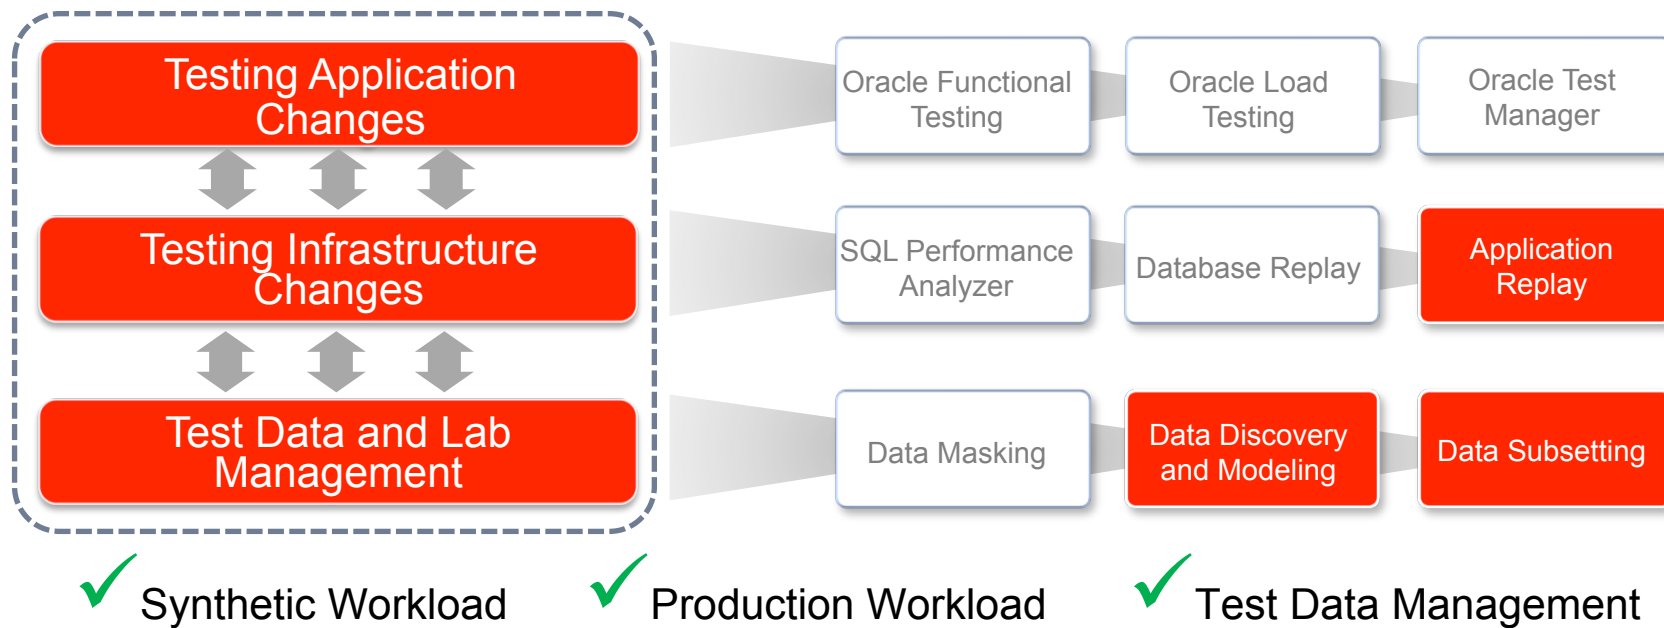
Testing Application Changes

Testing Infrastructure Changes

Test Data and Lab Management

Oracle Functional Testing

Oracle Load Testing

Oracle Test Manager

SQL Performance Analyzer

Database Replay

Application Replay

Data Masking

Data Discovery and Modeling

Data Subsetting

✓ Synthetic Workload

✓ Production Workload

✓ Test Data Management